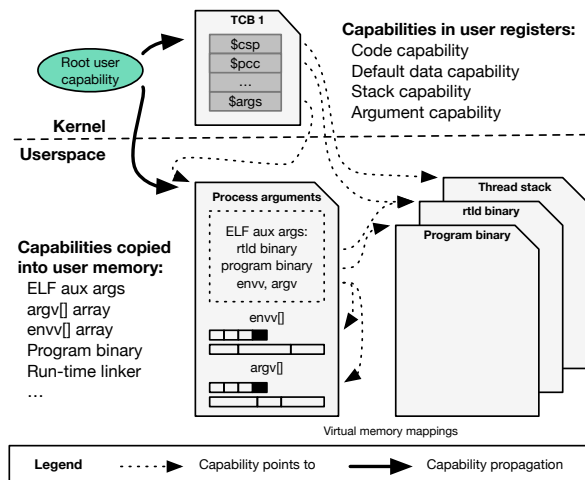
TCB 1
$csp
$pcc
...
$args

Root user capability

Capabilities in user registers:
Code capability
Default data capability
Stack capability
Argument capability

Kernel
Userspace

Process arguments
ELF aux args:
rtld binary
program binary
envv, argv
envv[]
argv[]

Thread stack
rtld binary
Program binary

Capabilities copied into user memory:
ELF aux args
argv[] array
envv[] array
Program binary
Run-time linker
...

Virtual memory mappings

Legend
Capability points to
Capability propagation